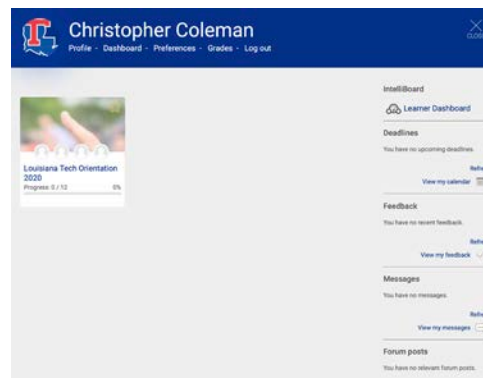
Christopher Coleman
Profile - Dashboard - Preferences - Grades - Log out

CLOSE

Louisiana Tech Orientation 2020
Progress: 0 / 12 0%

IntelliBoard
Learner Dashboard

Deadlines
You have no upcoming deadlines.
Refre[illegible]
View my calendar

Feedback
You have no recent feedback.
Refre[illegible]
View my feedback

Messages
You have no messages.
Refre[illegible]
View my messages

Forum posts
You have no relevant forum posts.